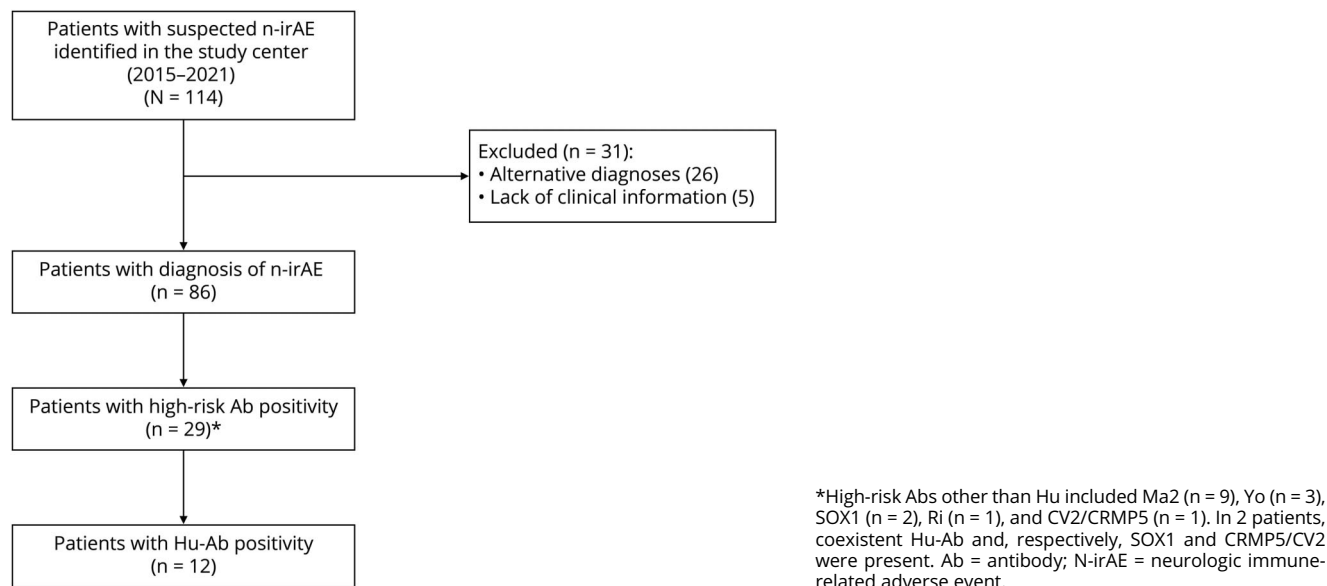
Patients with suspected n-irAE identified in the study center (2015–2021) (N = 114)

Excluded (n = 31):
• Alternative diagnoses (26)
• Lack of clinical information (5)

Patients with diagnosis of n-irAE (n = 86)

Patients with high-risk Ab positivity (n = 29)*

Patients with Hu-Ab positivity (n = 12)

*High-risk Abs other than Hu included Ma2 (n = 9), Yo (n = 3), SOX1 (n = 2), Ri (n = 1), and CV2/CRMP5 (n = 1). In 2 patients, coexistent Hu-Ab and, respectively, SOX1 and CRMP5/CV2 were present. Ab = antibody; N-irAE = neurologic immune-related adverse event.